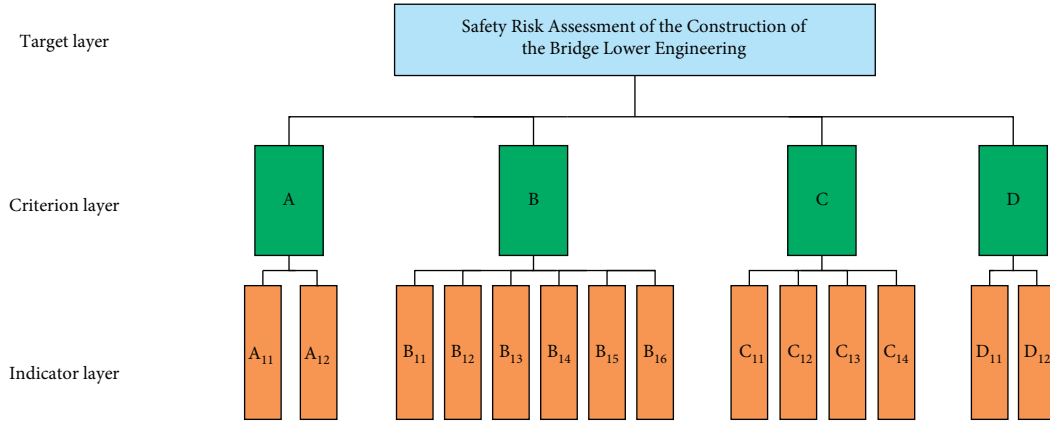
Target layer

Safety Risk Assessment of the Construction of the Bridge Lower Engineering

Criterion layer

A

B

C

D

Indicator layer

$A_{11}$ $A_{12}$ $B_{11}$ $B_{12}$ $B_{13}$ $B_{14}$ $B_{15}$ $B_{16}$ $C_{11}$ $C_{12}$ $C_{13}$ $C_{14}$ $D_{11}$ $D_{12}$